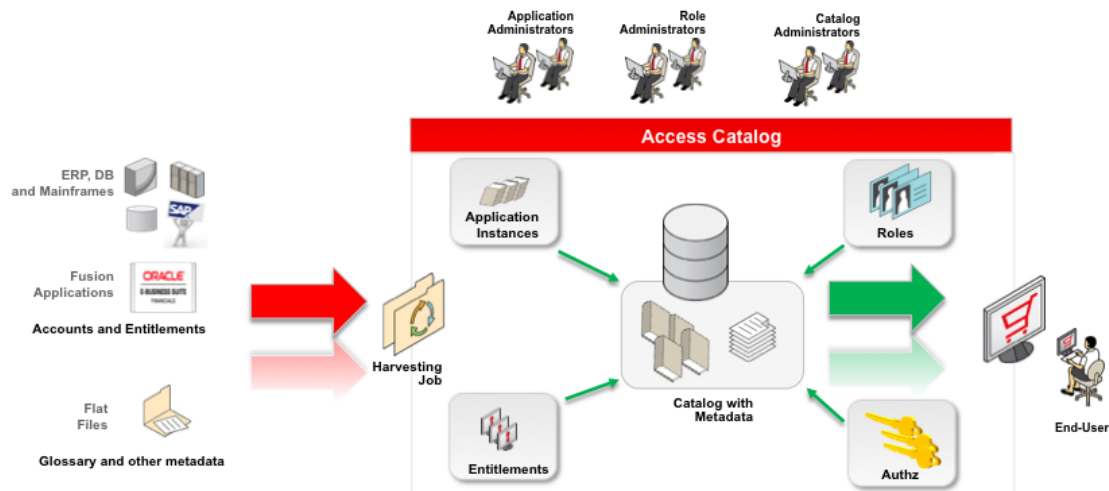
Application Administrators

Role Administrators

Catalog Administrators

Access Catalog

ERP, DB and Mainframes

SAP

Fusion Applications

ORACLE E-BUSINESS SUITE FINANCIALS

Accounts and Entitlements

Flat Files

Glossary and other metadata

Harvesting Job

Application Instances

Entitlements

Catalog with Metadata

Roles

Authz

End-User